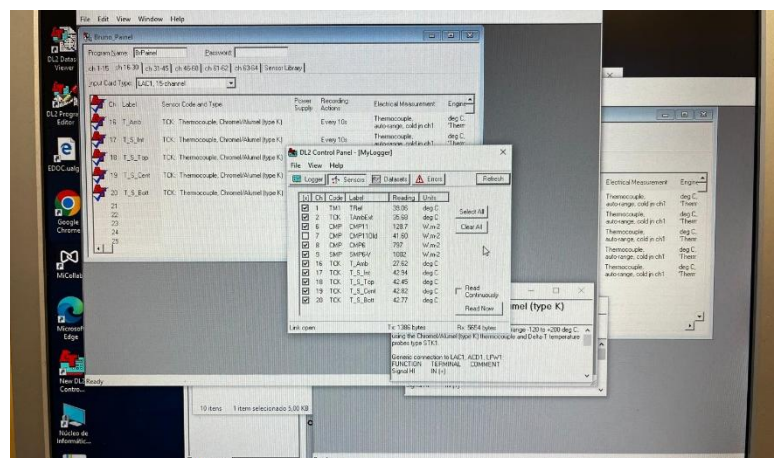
File Edit View Window Help

DL2 Datas Viewer

DL2 Progra Editor

EDOC.ualg

Google Chrome

MiCollab

Microsoft Edge

New DL2 Contro...

Núcleo de Informátic...

Bruno_Painel

Program Name: BPainel Password:

ch 1-15 | ch 16-30 | ch 31-45 | ch 46-60 | ch 61-62 | ch 63-64 | Sensor Library

Input Card Type: LAC1, 15-channel

| Ch | Label | Sensor Code and Type | Power Supply | Recording Actions | Electrical Measurement | Engine |
|---|---|---|---|---|---|---|
| 16 | T_Amb | TCK Thermocouple, Chromel/Alumel (type K) | | Every 10s | Thermocouple, auto-range, cold jn ch1 | deg C, Therm |
| 17 | T_S_Ini | TCK Thermocouple, Chromel/Alumel (type K) | | Every 10s | Thermocouple, auto-range, cold jn ch1 | |
| 18 | T_S_Top | TCK Thermocouple, Chromel/Alumel (type K) | | | | |
| 19 | T_S_Cent | TCK Thermocouple, Chromel/Alumel (type K) | | | | |
| 20 | T_S_Bott | TCK Thermocouple, Chromel/Alumel (type K) | | | | |
| 21 | | | | | | |
| 22 | | | | | | |
| 23 | | | | | | |
| 24 | | | | | | |
| 25 | | | | | | |

DL2 Control Panel - [MyLogger]

File View Help

Logger | Sensors | Datasets | Errors | Refresh

| [x] | Ch | Code | Label | Reading | Units |
|---|---|---|---|---|---|
| ☑ | 1 | TM1 | TRef | 35.05 | deg C |
| ☑ | 2 | TCK | TAmbExt | 35.69 | deg C |
| ☑ | 6 | CMP | CMP11 | 128.7 | W.m-2 |
| ☐ | 7 | CMP | CMP11Old | 41.93 | W.m-2 |
| ☑ | 8 | CMP | CMP6 | 797 | W.m-2 |
| ☑ | 9 | SMP | SMP6-V | 1082 | W.m-2 |
| ☑ | 16 | TCK | T_Amb | 37.62 | deg C |
| ☑ | 17 | TCK | T_S_Ini | 42.34 | deg C |
| ☑ | 18 | TCK | T_S_Top | 42.45 | deg C |
| ☑ | 19 | TCK | T_S_Cent | 42.82 | deg C |
| ☑ | 20 | TCK | T_S_Bott | 42.77 | deg C |

Select All

Clear All

Read Continuously

Read Now

Link open Tx: 1386 bytes Rx: 5654 bytes

mel (type K)

range -120 to +200 deg C using the Chromel/Alumel (type K) thermocouple and Delta-T temperature probes type STK3.

Generic connection to LAC1, ACD1, LPW1:
FUNCTION TERMINAL COMMENT
Signal HI IN (+)

Electrical Measurement | Engine
Thermocouple, auto-range, cold jn ch1 | deg C, Therm
Thermocouple, auto-range, cold jn ch1 | deg C, Therm
Thermocouple, auto-range, cold jn ch1 | deg C, Therm
Thermocouple, auto-range, cold jn ch1 | deg C, Therm
Thermocouple, auto-range, cold jn ch1 | deg C, Therm

Ready

10 itens 1 item selecionado 5,00 KB